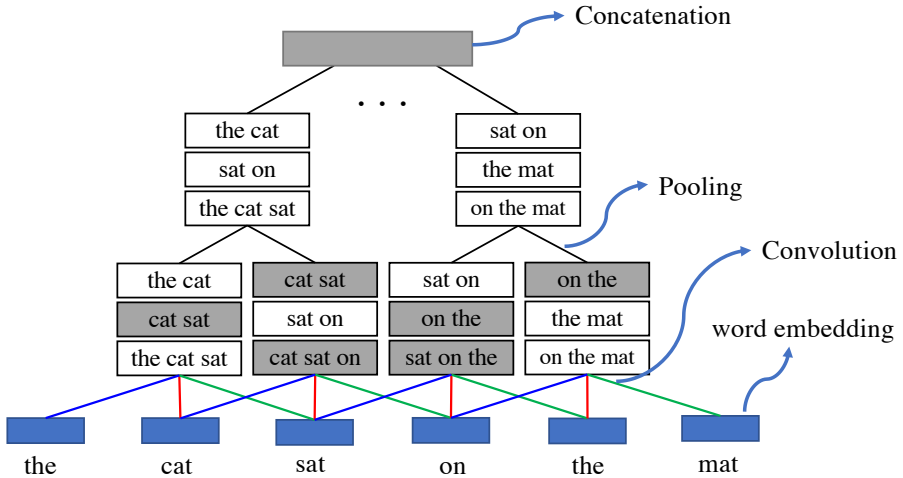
Concatenation

. . .

the cat
sat on
the cat sat

sat on
the mat
on the mat

Pooling

Convolution

the cat
cat sat
the cat sat

cat sat
sat on
cat sat on

sat on
on the
sat on the

on the
the mat
on the mat

word embedding

the
cat
sat
on
the
mat